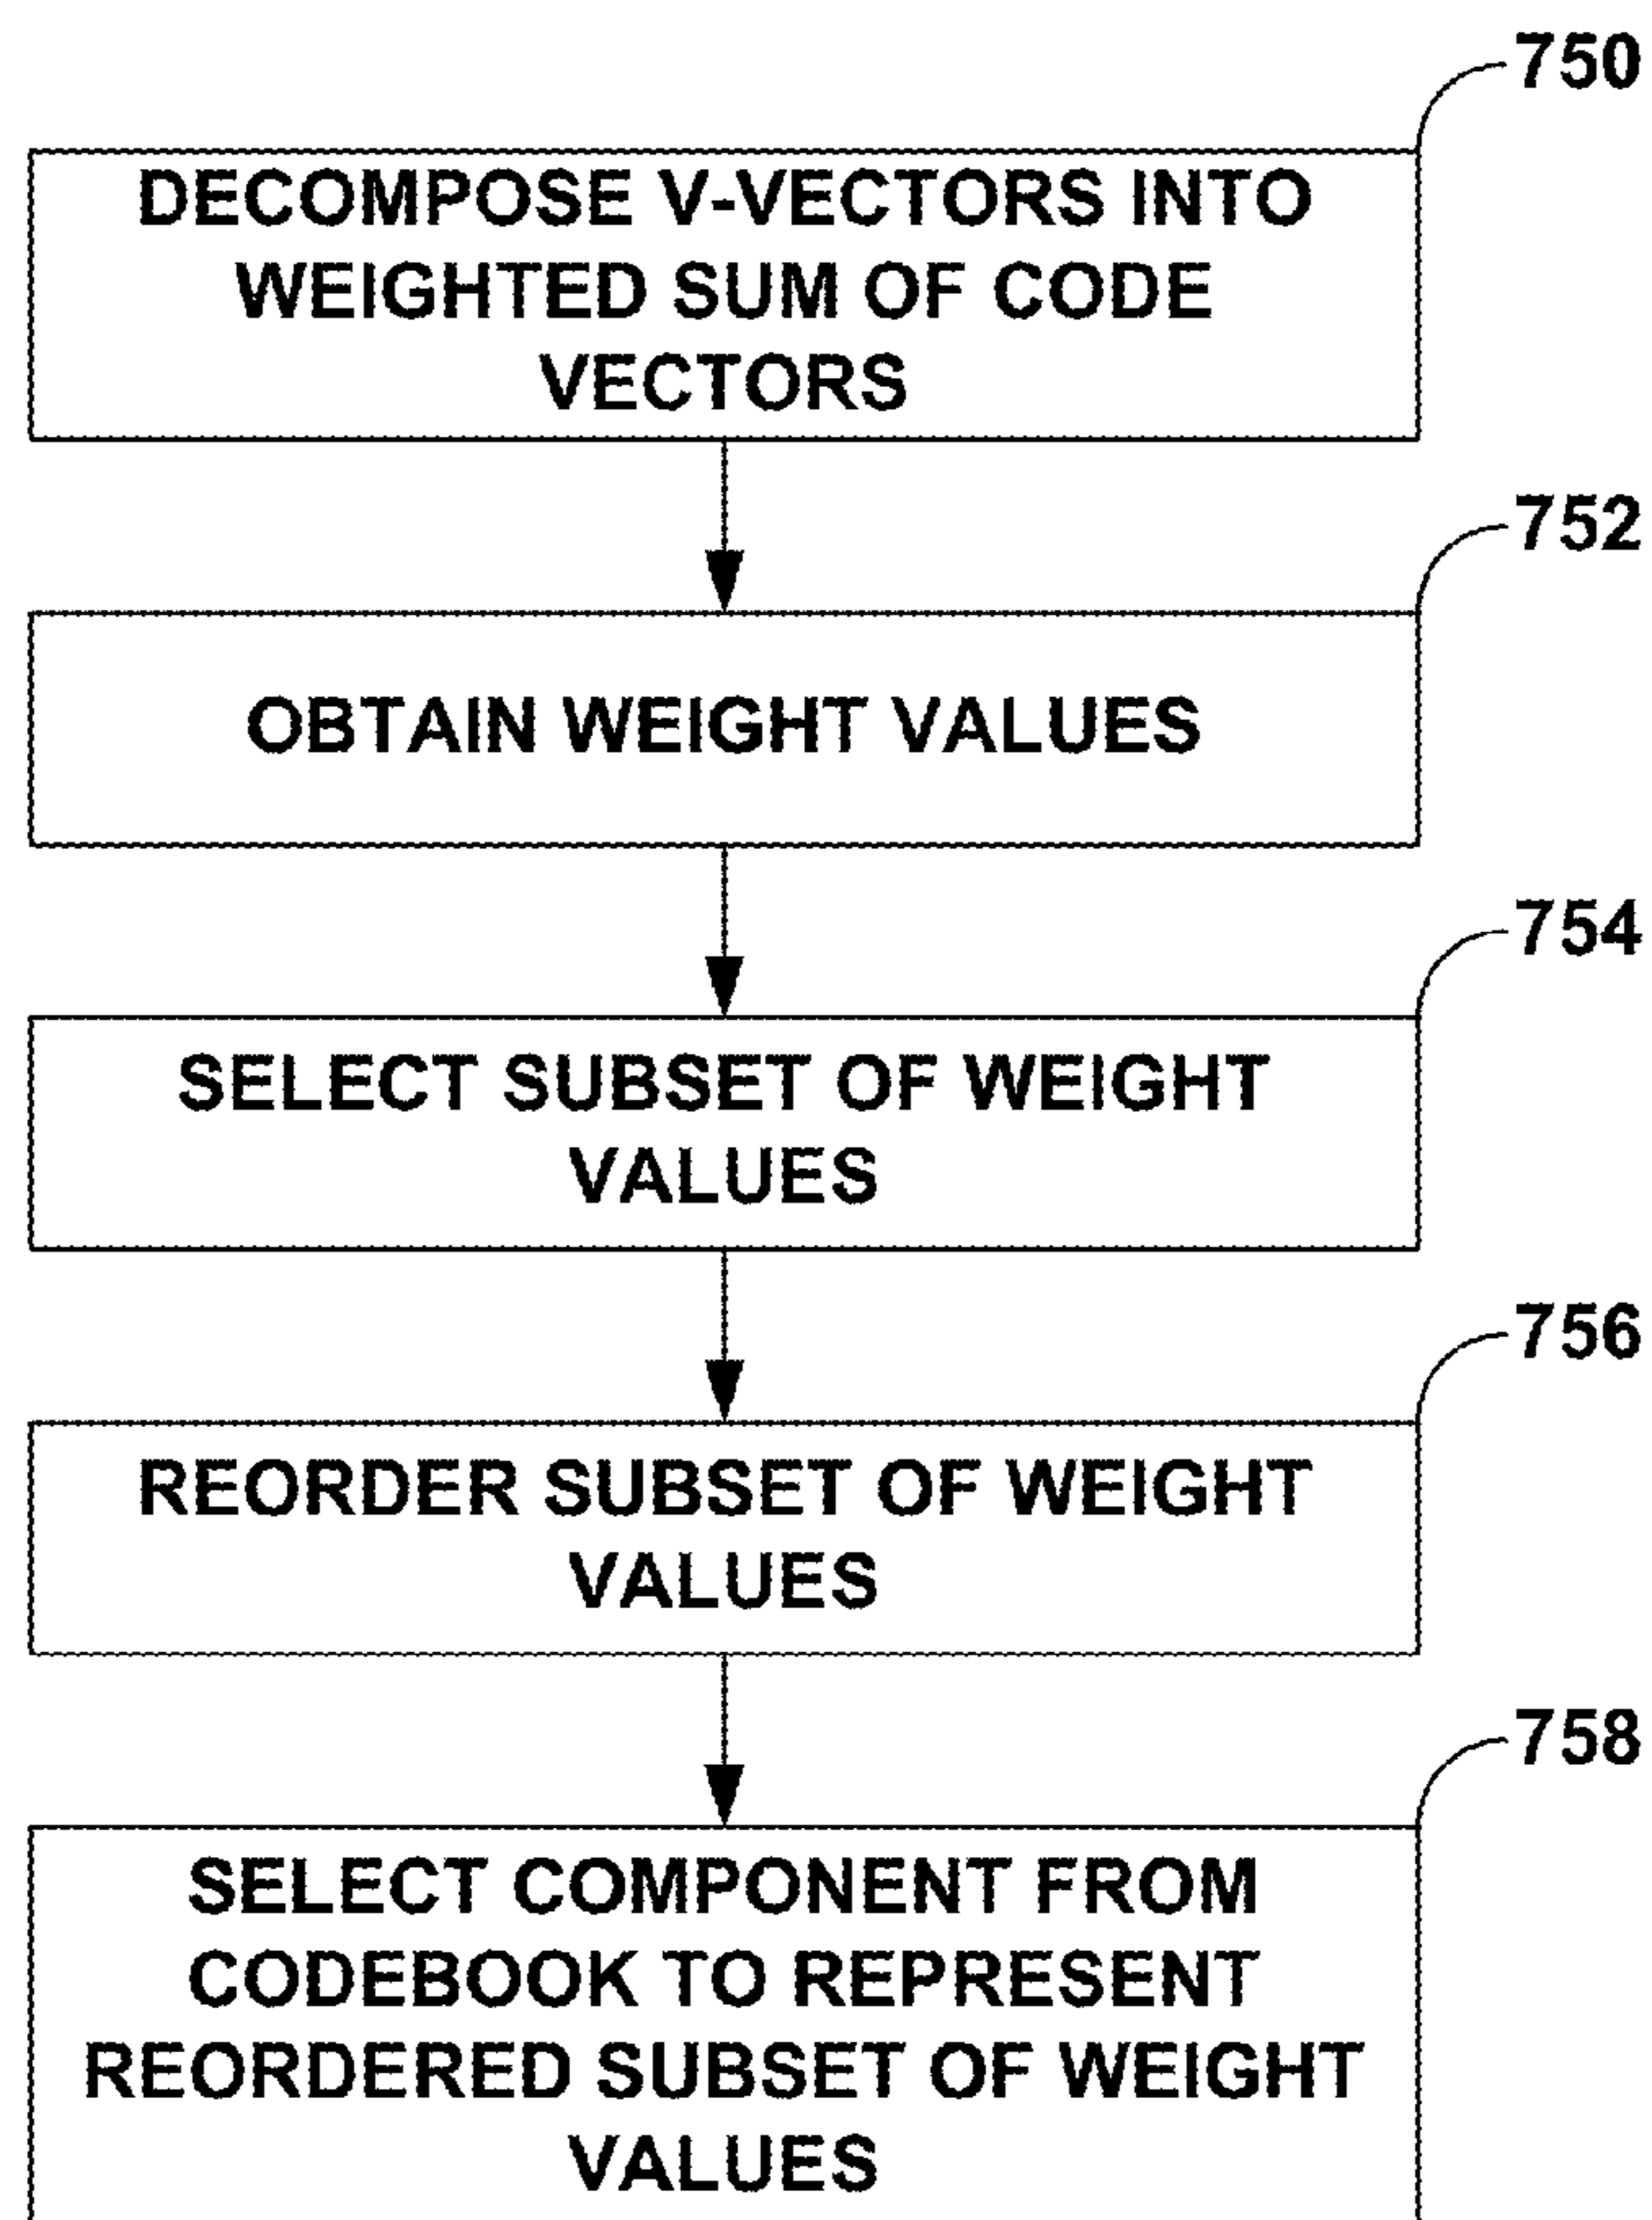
750

DECOMPOSE V-VECTORS INTO WEIGHTED SUM OF CODE VECTORS

752

OBTAIN WEIGHT VALUES

754

SELECT SUBSET OF WEIGHT VALUES

756

REORDER SUBSET OF WEIGHT VALUES

758

SELECT COMPONENT FROM CODEBOOK TO REPRESENT REORDERED SUBSET OF WEIGHT VALUES